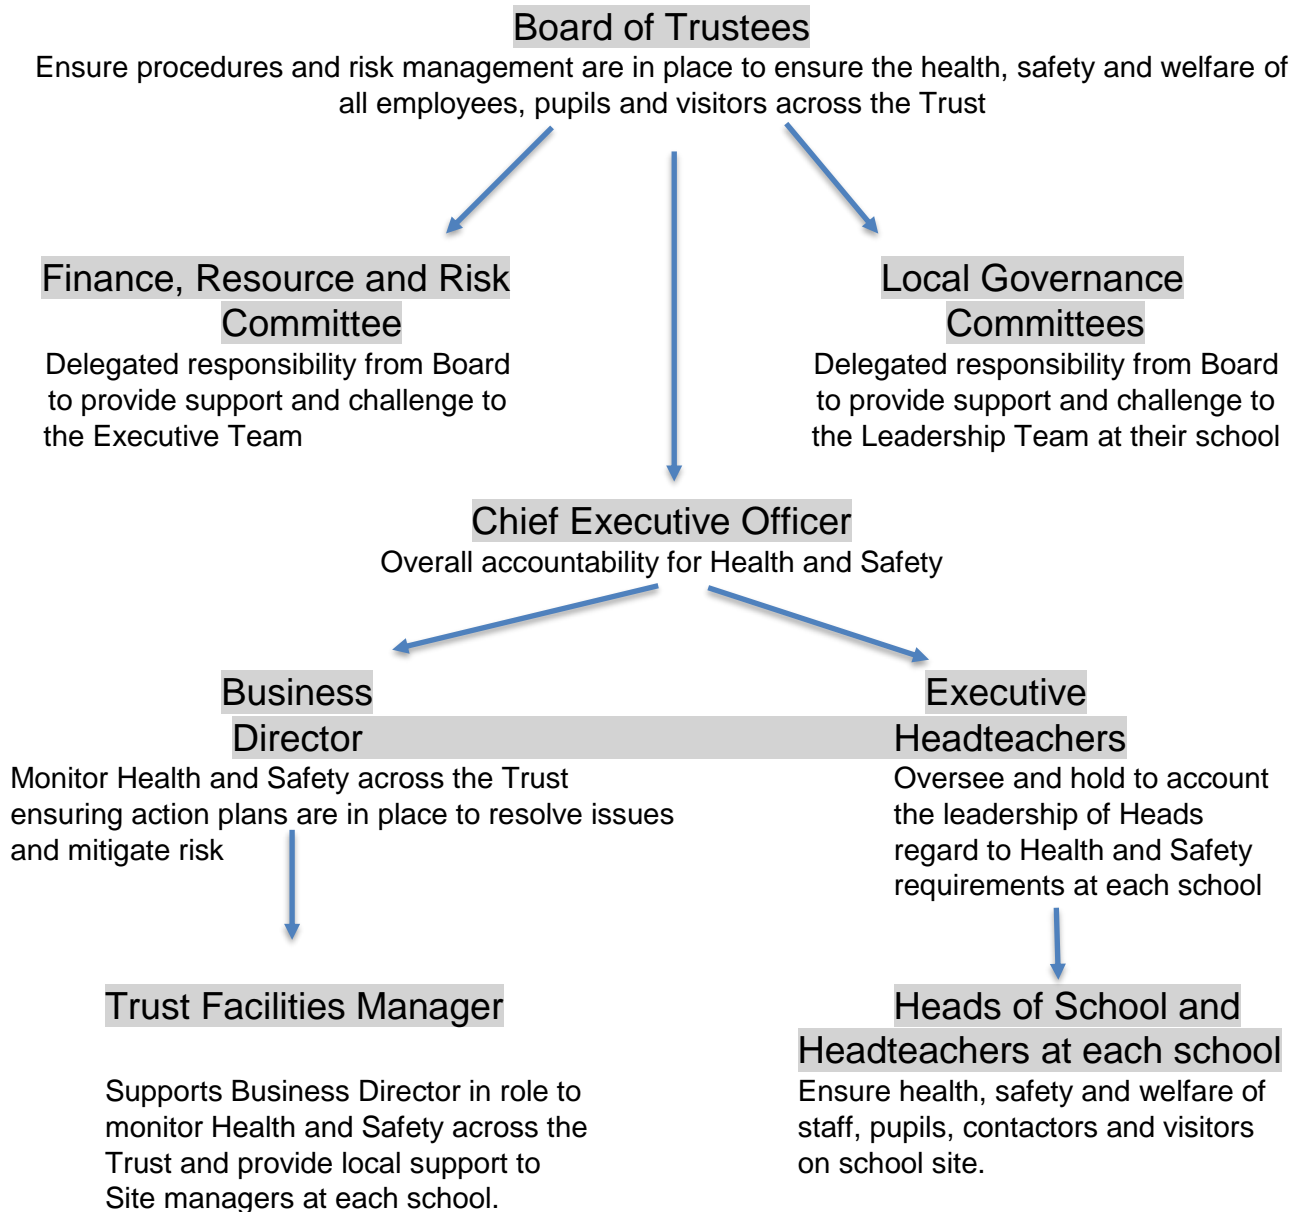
Board of Trustees
Ensure procedures and risk management are in place to ensure the health, safety and welfare of all employees, pupils and visitors across the Trust

Finance, Resource and Risk Committee
Delegated responsibility from Board to provide support and challenge to the Executive Team

Local Governance Committees
Delegated responsibility from Board to provide support and challenge to the Leadership Team at their school

Chief Executive Officer
Overall accountability for Health and Safety

Business Director
Monitor Health and Safety across the Trust ensuring action plans are in place to resolve issues and mitigate risk

Executive Headteachers
Oversee and hold to account the leadership of Heads regard to Health and Safety requirements at each school

Trust Facilities Manager

Supports Business Director in role to monitor Health and Safety across the Trust and provide local support to Site managers at each school.

Heads of School and Headteachers at each school
Ensure health, safety and welfare of staff, pupils, contactors and visitors on school site.